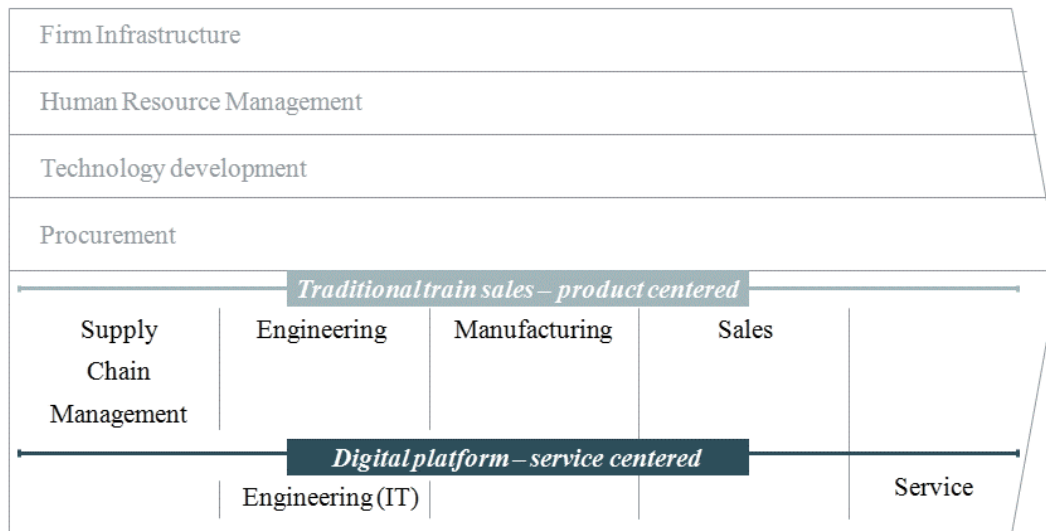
Firm Infrastructure

Human Resource Management

Technology development

Procurement

Traditional train sales – product centered

Supply Chain Management

Engineering

Manufacturing

Sales

Digital platform – service centered

Engineering (IT)

Service